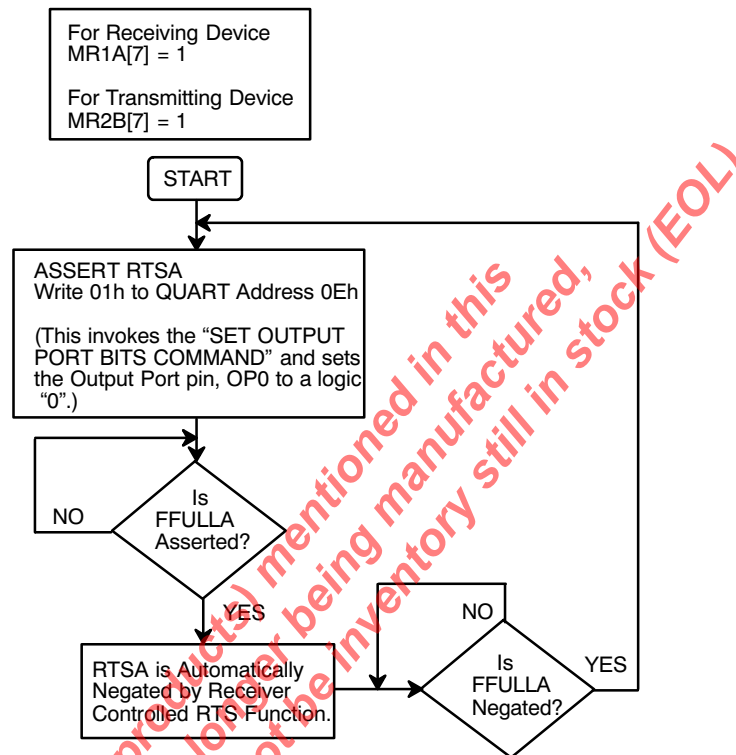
For Receiving Device
MR1A[7] = 1

For Transmitting Device
MR2B[7] = 1

START

ASSERT RTSA
Write 01h to QUART Address 0Eh

(This invokes the “SET OUTPUT PORT BITS COMMAND” and sets the Output Port pin, OP0 to a logic “0”.)

NO

Is FFULLA Asserted?

YES

RTSA is Automatically Negated by Receiver Controlled RTS Function.

NO

Is FFULLA Negated?

YES

product(s) mentioned in this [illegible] longer being manufactured, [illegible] not be inventory still in stock (EOL)